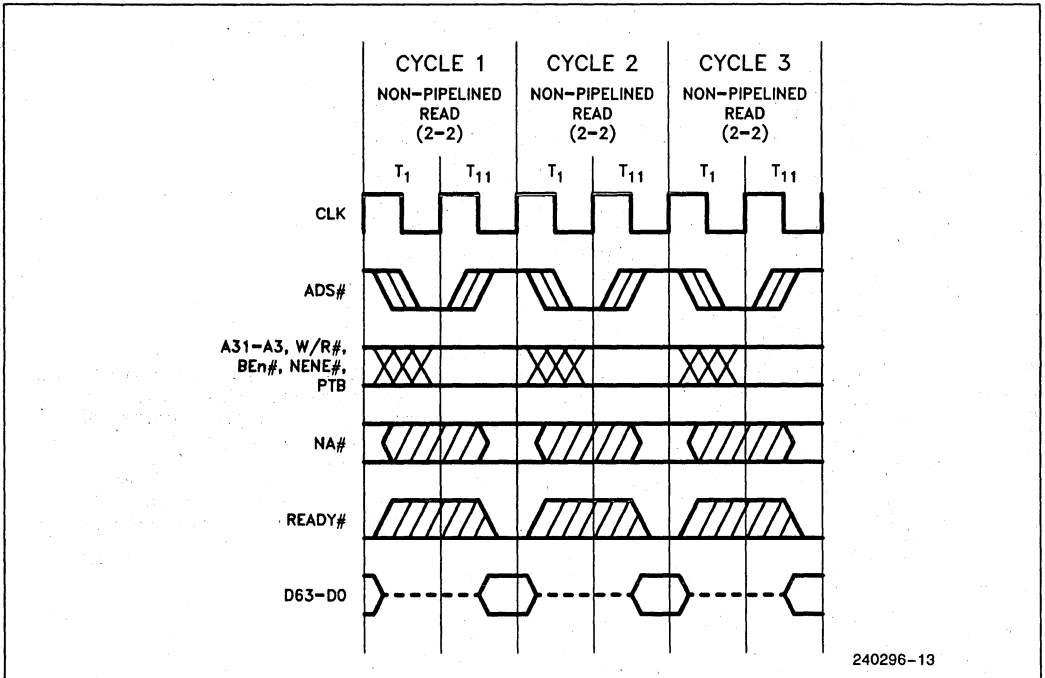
CYCLE 1
NON-PIPELINED READ (2-2)

CYCLE 2
NON-PIPELINED READ (2-2)

CYCLE 3
NON-PIPELINED READ (2-2)

$T_1$ $T_{11}$ $T_1$ $T_{11}$ $T_1$ $T_{11}$

CLK

ADS#

A31-A3, W/R#, BEn#, NENE#, PTB

NA#

READY#

D63-D0

240296-13